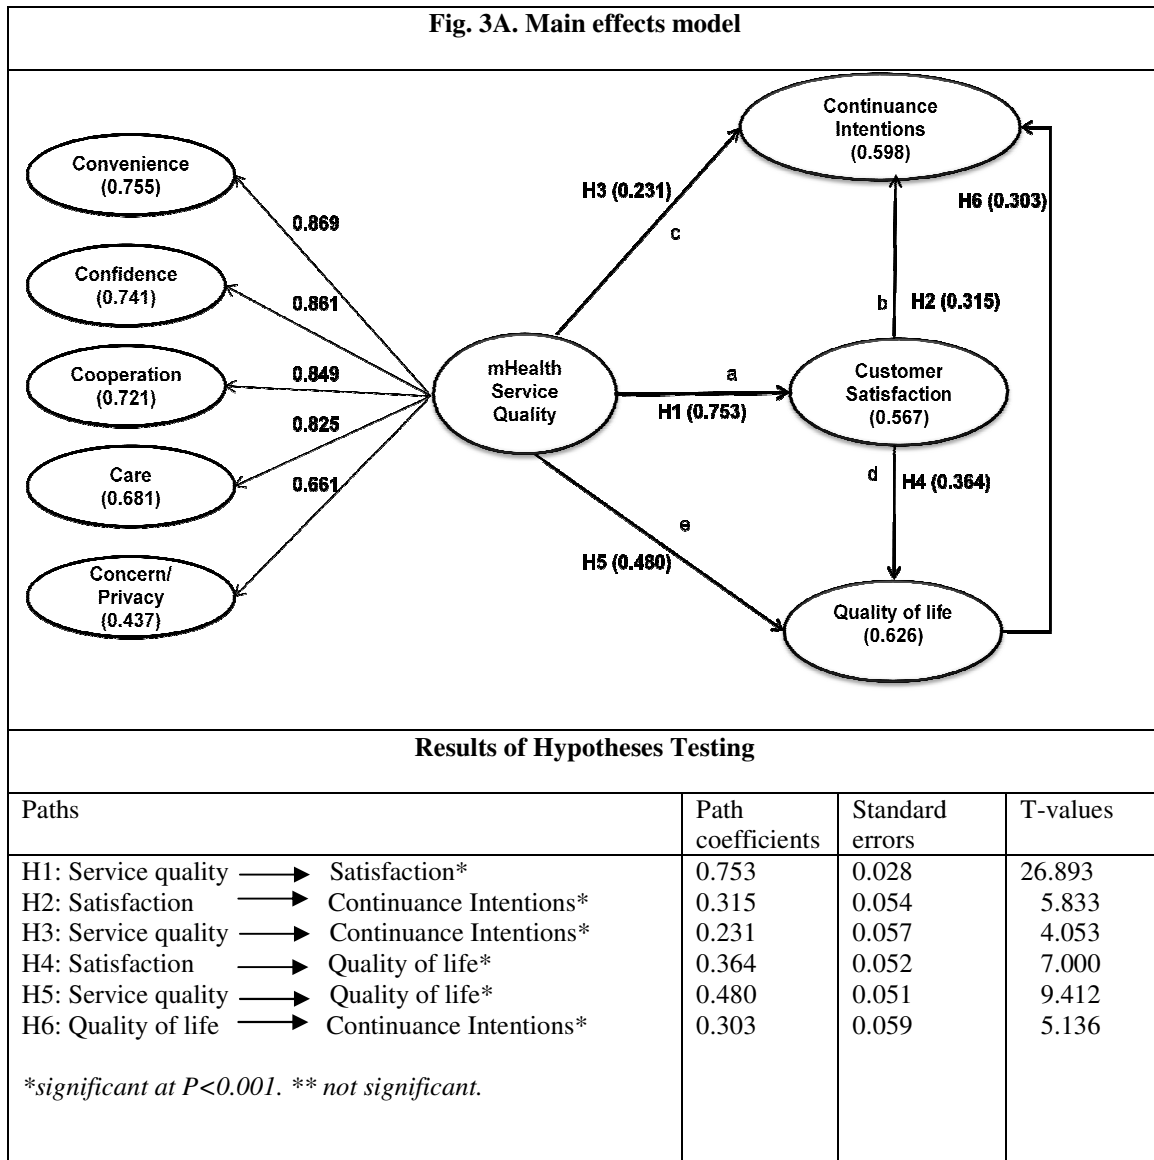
Fig. 3A. Main effects model

Convenience (0.755)
Confidence (0.741)
Cooperation (0.721)
Care (0.681)
Concern/ Privacy (0.437)

0.869
0.861
0.849
0.825
0.661

mHealth Service Quality

H3 (0.231)
c

Continuance Intentions (0.598)

H6 (0.303)

b H2 (0.315)

a
H1 (0.753)

Customer Satisfaction (0.567)

d H4 (0.364)

e
H5 (0.480)

Quality of life (0.626)

Results of Hypotheses Testing

| Paths | Path coefficients | Standard errors | T-values |
|---|---|---|---|
| H1: Service quality → Satisfaction* | 0.753 | 0.028 | 26.893 |
| H2: Satisfaction → Continuance Intentions* | 0.315 | 0.054 | 5.833 |
| H3: Service quality → Continuance Intentions* | 0.231 | 0.057 | 4.053 |
| H4: Satisfaction → Quality of life* | 0.364 | 0.052 | 7.000 |
| H5: Service quality → Quality of life* | 0.480 | 0.051 | 9.412 |
| H6: Quality of life → Continuance Intentions* | 0.303 | 0.059 | 5.136 |

*significant at P<0.001. ** not significant.